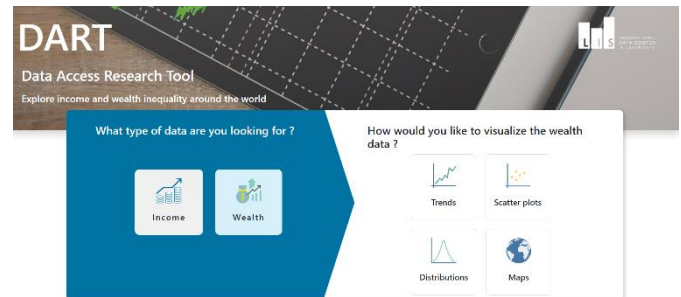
DART

Data Access Research Tool

Explore income and wealth inequality around the world

LIS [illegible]

What type of data are you looking for ?

Income

Wealth

How would you like to visualize the wealth data ?

Trends

Scatter plots

Distributions

Maps